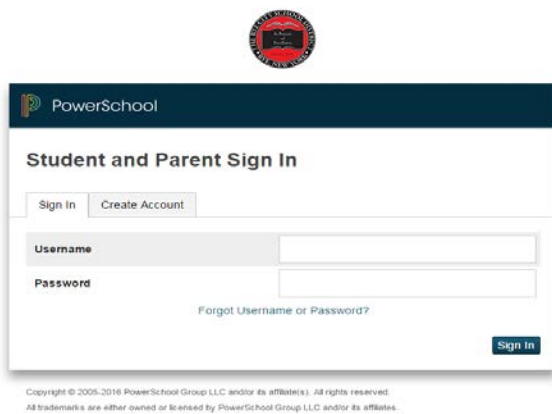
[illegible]

PowerSchool

Student and Parent Sign In

Sign In | Create Account

Username

Password

Forgot Username or Password?

Sign In

Copyright © 2005-2016 PowerSchool Group LLC and/or its affiliate(s). All rights reserved.
All trademarks are either owned or licensed by PowerSchool Group LLC and/or its affiliates.